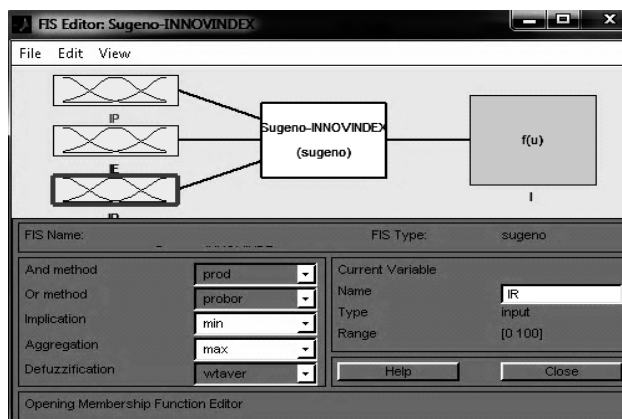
FIS Editor: Sugeno-INNOVINDEX

File Edit View

IP

E

IR

Sugeno-INNOVINDEX

(sugeno)

f(u)

I

FIS Name: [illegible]

FIS Type: sugeno

And method prod

Or method probor

Implication min

Aggregation max

Defuzzification wtaver

Current Variable

Name IR

Type input

Range [0 100]

Help

Close

Opening Membership Function Editor